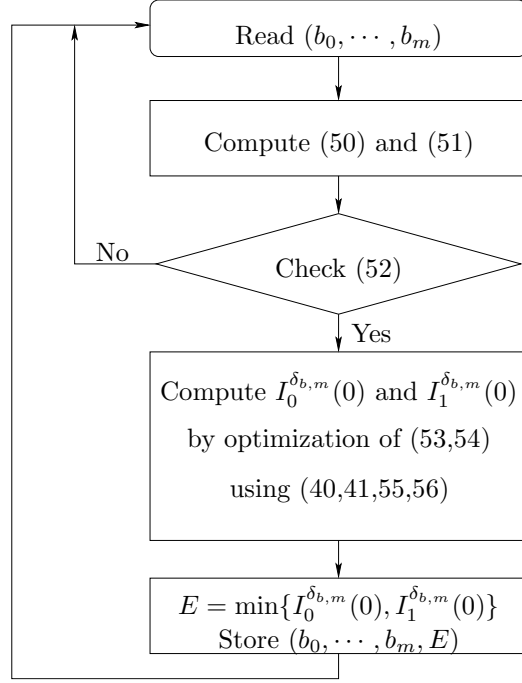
Read $(b_0, \cdots, b_m)$

Compute (50) and (51)

No

Check (52)

Yes

Compute $I_0^{\delta_{b,m}}(0)$ and $I_1^{\delta_{b,m}}(0)$ by optimization of (53,54) using (40,41,55,56)

$E = \min\{I_0^{\delta_{b,m}}(0), I_1^{\delta_{b,m}}(0)\}$
Store $(b_0, \cdots, b_m, E)$